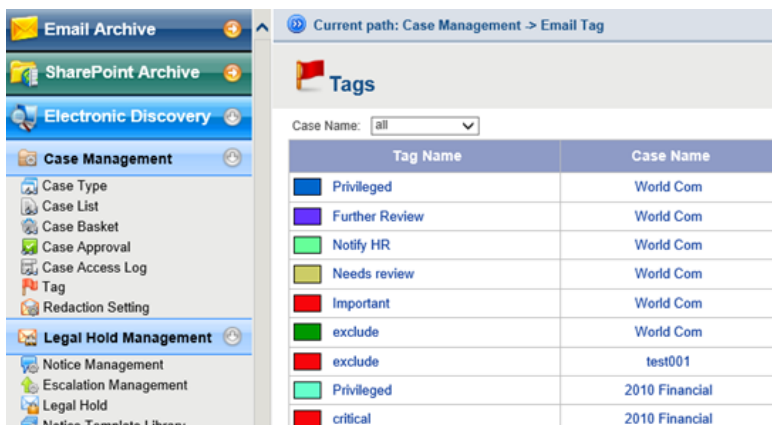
Email Archive

SharePoint Archive

Electronic Discovery

Case Management

Case Type
Case List
Case Basket
Case Approval
Case Access Log
Tag
Redaction Setting

Legal Hold Management

Notice Management
Escalation Management
Legal Hold
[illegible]

Current path: Case Management -> Email Tag

Tags

Case Name: all

| Tag Name | Case Name |
|---|---|
| Privileged | World Com |
| Further Review | World Com |
| Notify HR | World Com |
| Needs review | World Com |
| Important | World Com |
| exclude | World Com |
| exclude | test001 |
| Privileged | 2010 Financial |
| critical | 2010 Financial |